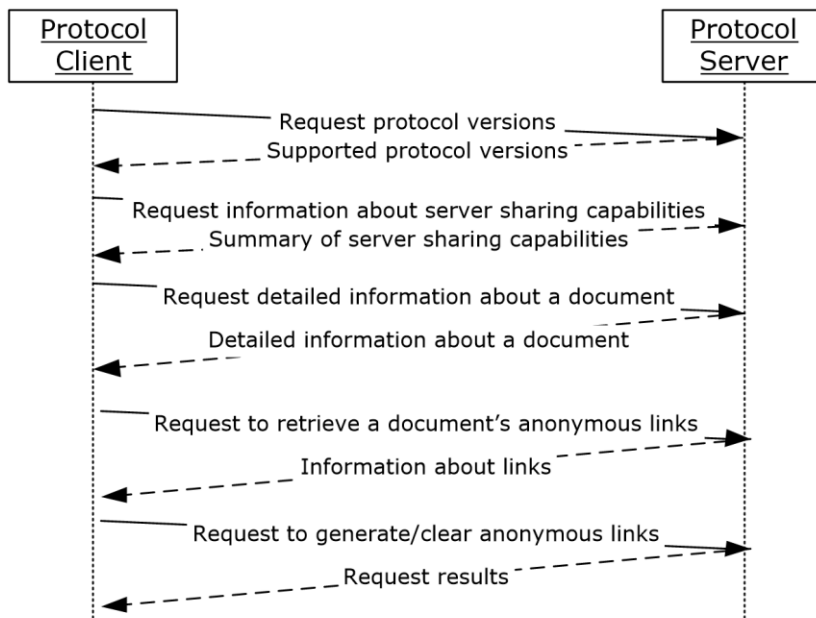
Protocol Client

Protocol Server

Request protocol versions

Supported protocol versions

Request information about server sharing capabilities

Summary of server sharing capabilities

Request detailed information about a document

Detailed information about a document

Request to retrieve a document’s anonymous links

Information about links

Request to generate/clear anonymous links

Request results